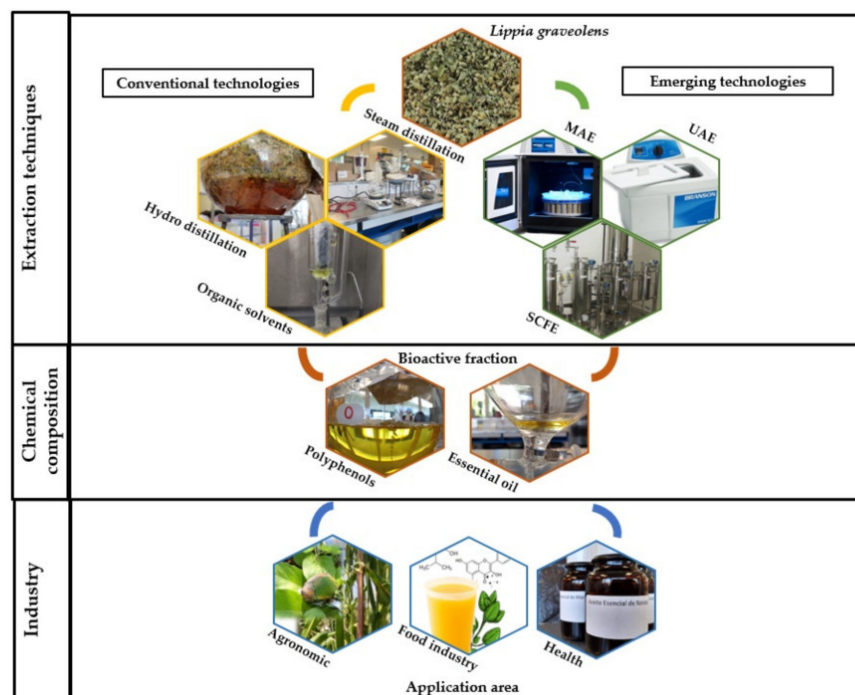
Extraction techniques

Lippia graveolens

Conventional technologies

Emerging technologies

Steam distillation

Hydro distillation

Organic solvents

MAE

UAE

BRANSON

SCFE

Chemical composition

Bioactive fraction

Polyphenols

Essential oil

Industry

Agronomic

Food industry

Health

Aceite Esencial de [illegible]

Application area